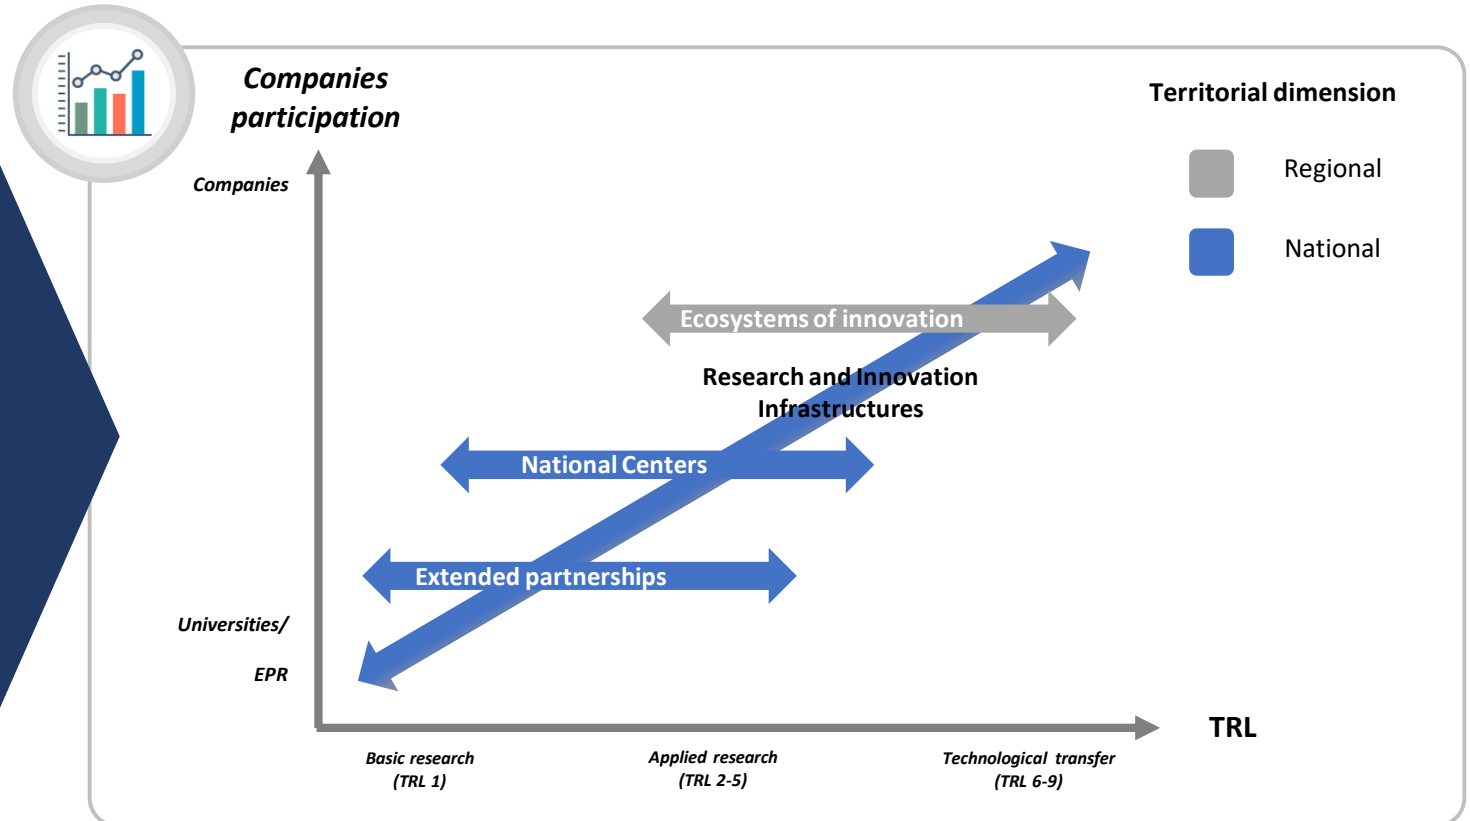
Companies participation

Territorial dimension

Regional

National

Companies

Ecosystems of innovation

Research and Innovation Infrastructures

National Centers

Extended partnerships

Universities/

EPR

TRL

Basic research (TRL 1)

Applied research (TRL 2-5)

Technological transfer (TRL 6-9)